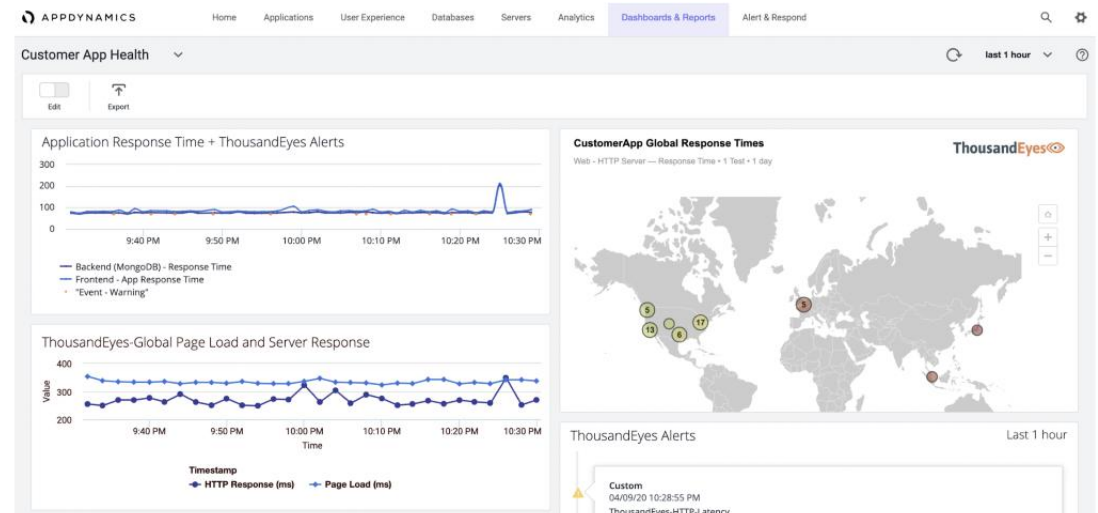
APPDYNAMICS

Home Applications User Experience Databases Servers Analytics Dashboards & Reports Alert & Respond

Customer App Health

last 1 hour

Edit Export

Application Response Time + ThousandEyes Alerts

300
200
100
0

9:40 PM 9:50 PM 10:00 PM 10:10 PM 10:20 PM 10:30 PM

Backend (MongoDB) - Response Time
Frontend - App Response Time
"Event - Warning"

ThousandEyes-Global Page Load and Server Response

400
300
200

Value

9:40 PM 9:50 PM 10:00 PM 10:10 PM 10:20 PM 10:30 PM

Time

Timestamp
HTTP Response (ms) Page Load (ms)

CustomerApp Global Response Times

Web - HTTP Server — Response Time • 1 Test • 1 day

ThousandEyes

+
−

5
13
6
17
5

ThousandEyes Alerts

Last 1 hour

Custom
04/09/20 10:28:55 PM
ThousandEyes-HTTP-Latency